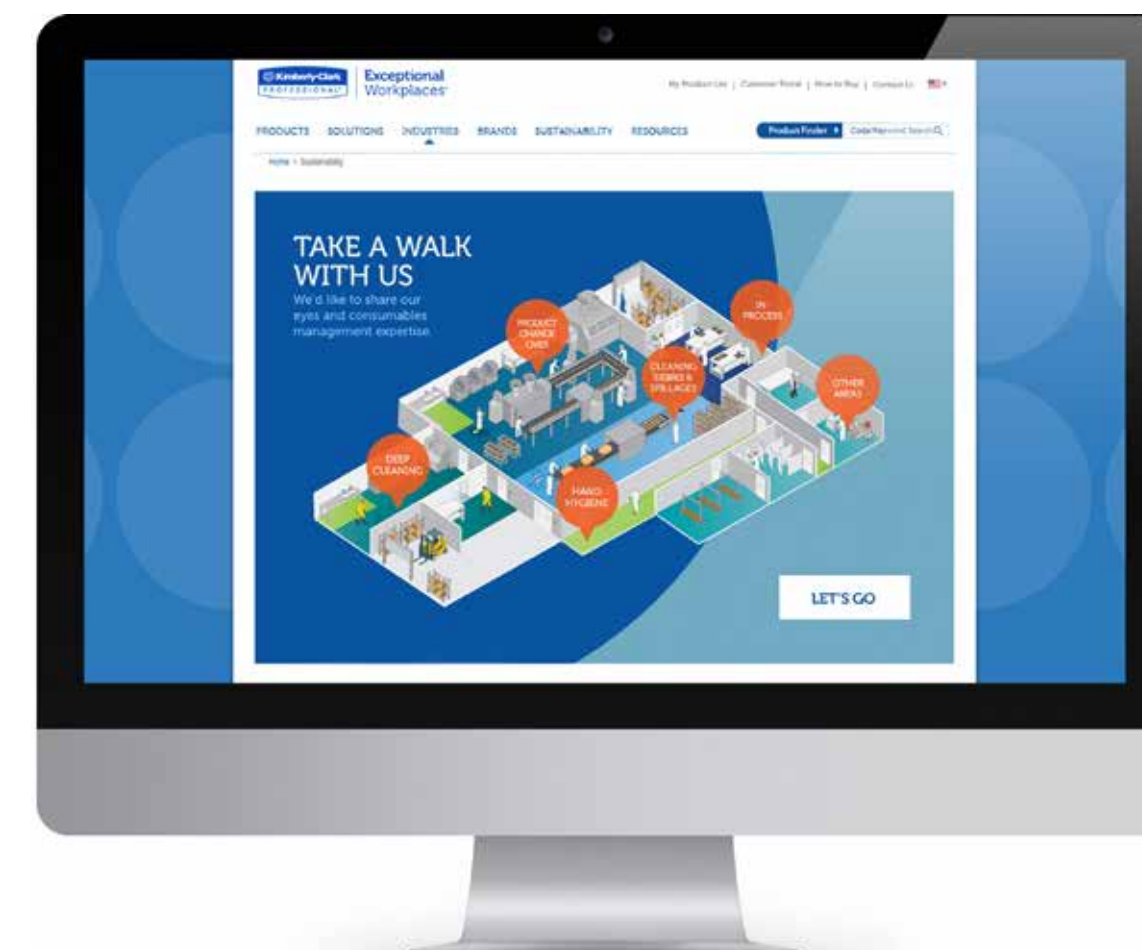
Kimberly-Clark PROFESSIONAL

Exceptional Workplaces

My Product List | Customer Portal | How to Buy | Contact Us

PRODUCTS SOLUTIONS INDUSTRIES BRANDS SUSTAINABILITY RESOURCES

Product Finder Code/Keyword Search

Home > Sustainability

TAKE A WALK WITH US

We'd like to share our eyes and consumables management expertise.

PRODUCT CHANGE OVER

IN PROCESS

CLEANING DEBRIS & SPILLAGES

OTHER AREAS

DEEP CLEANING

HAND HYGIENE

LET'S GO